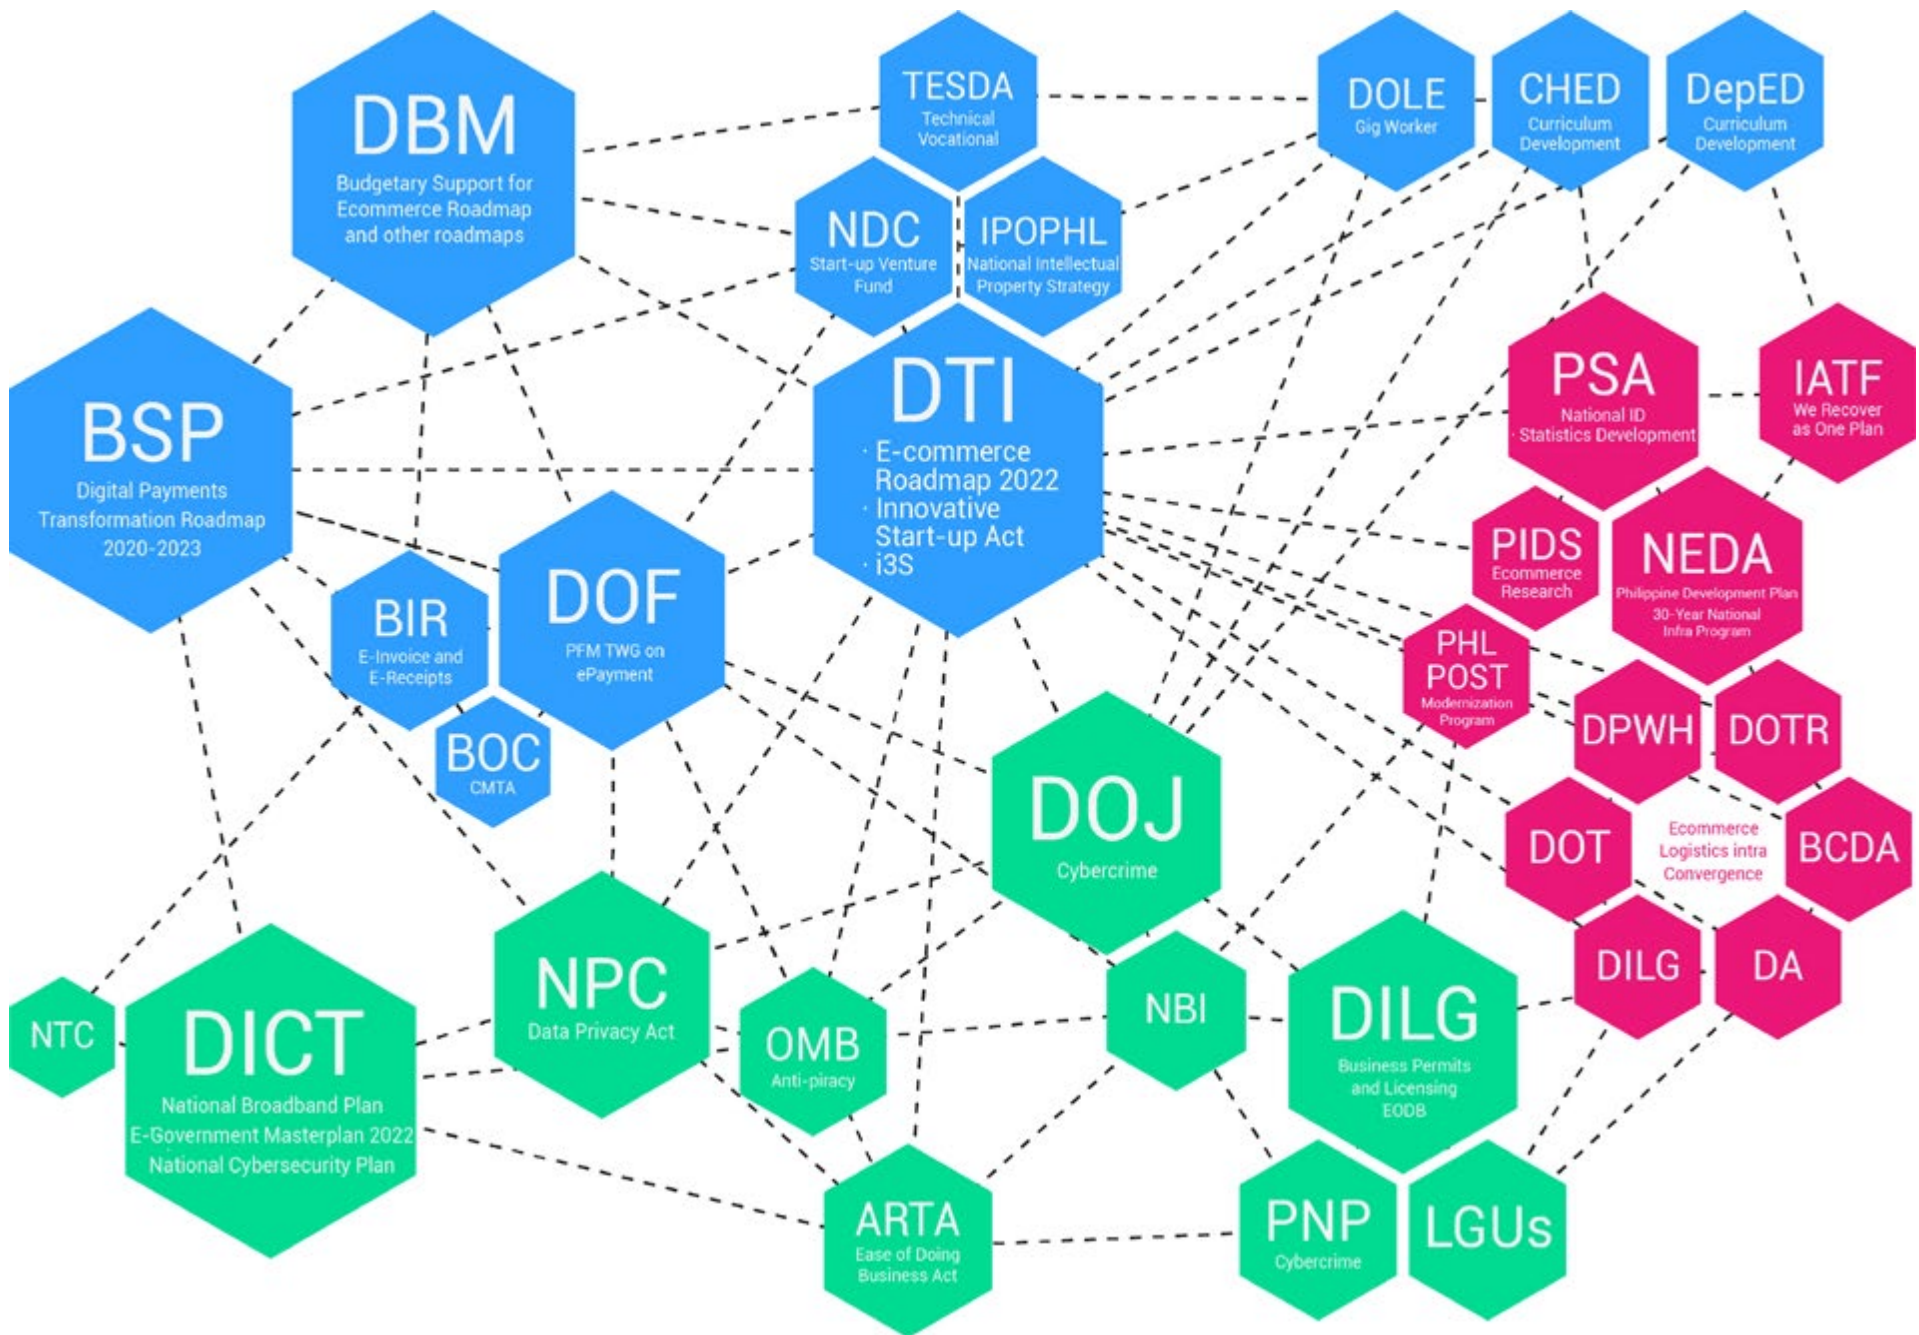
DBM
Budgetary Support for Ecommerce Roadmap and other roadmaps

TESDA
Technical Vocational

DOLE
Gig Worker

CHED
Curriculum Development

DepED
Curriculum Development

NDC
Start-up Venture Fund

IPOPHL
National Intellectual Property Strategy

BSP
Digital Payments Transformation Roadmap 2020-2023

DTI
· E-commerce Roadmap 2022
· Innovative Start-up Act
· i3S

PSA
National ID
Statistics Development

IATF
We Recover as One Plan

PIDS
Ecommerce Research

NEDA
Philippine Development Plan
30-Year National Infra Program

BIR
E-Invoice and E-Receipts

DOF
PFM TWG on ePayment

BOC
CMTA

PHL POST
Modernization Program

DPWH

DOTR

DOJ
Cybercrime

DOT

Ecommerce Logistics intra Convergence

BCDA

DILG

DA

NTC

DICT
National Broadband Plan
E-Government Masterplan 2022
National Cybersecurity Plan

NPC
Data Privacy Act

OMB
Anti-piracy

NBI

DILG
Business Permits and Licensing
EODB

ARTA
Ease of Doing Business Act

PNP
Cybercrime

LGUs